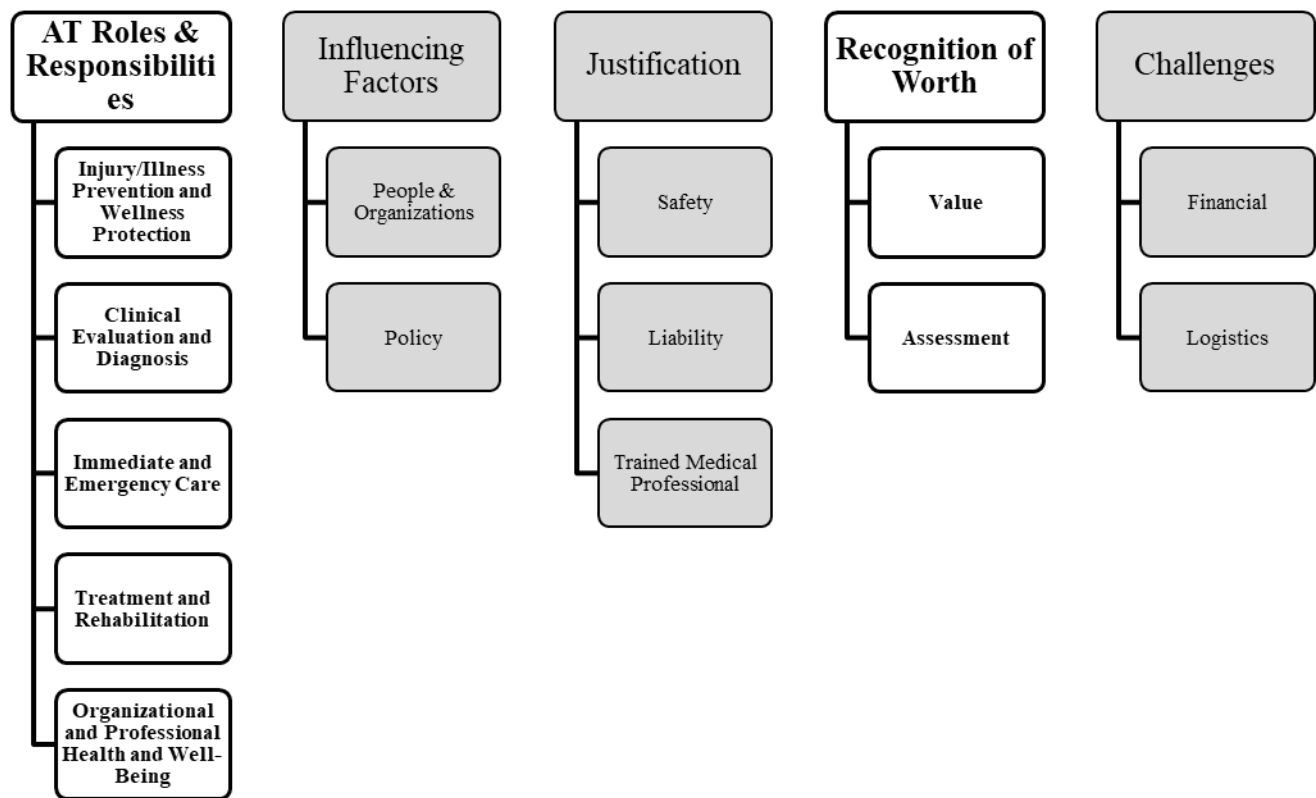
AT Roles & Responsibilities

Injury/Illness Prevention and Wellness Protection

Clinical Evaluation and Diagnosis

Immediate and Emergency Care

Treatment and Rehabilitation

Organizational and Professional Health and Well-Being

Influencing Factors

People & Organizations

Policy

Justification

Safety

Liability

Trained Medical Professional

Recognition of Worth

Value

Assessment

Challenges

Financial

Logistics